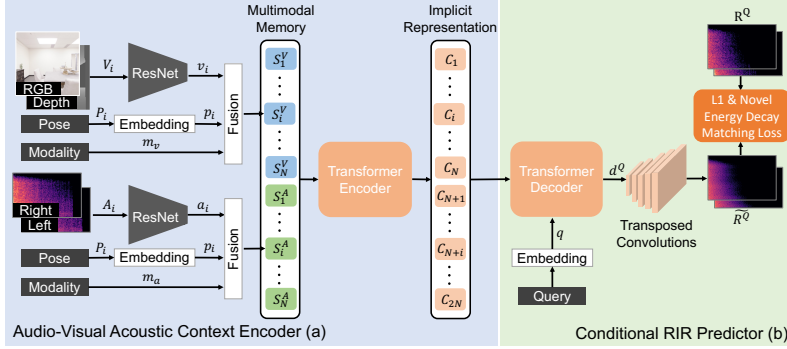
RGB
Depth
$V_i$
ResNet
$v_i$
Pose
$P_i$
Embedding
$p_i$
Modality
$m_v$
Fusion
Multimodal Memory
$S_1^V$
⋮
$S_i^V$
⋮
$S_N^V$
$S_1^A$
⋮
$S_i^A$
⋮
$S_N^A$
Right
Left
$A_i$
ResNet
$a_i$
Pose
$P_i$
Embedding
$p_i$
Modality
$m_a$
Fusion
Transformer Encoder
Implicit Representation
$C_1$
⋮
$C_i$
⋮
$C_N$
$C_{N+1}$
⋮
$C_{N+i}$
⋮
$C_{2N}$
Transformer Decoder
$d^Q$
$q$
Embedding
Query
Transposed Convolutions
$R^Q$
L1 & Novel Energy Decay Matching Loss
$\widehat{R^Q}$
Audio-Visual Acoustic Context Encoder (a)
Conditional RIR Predictor (b)